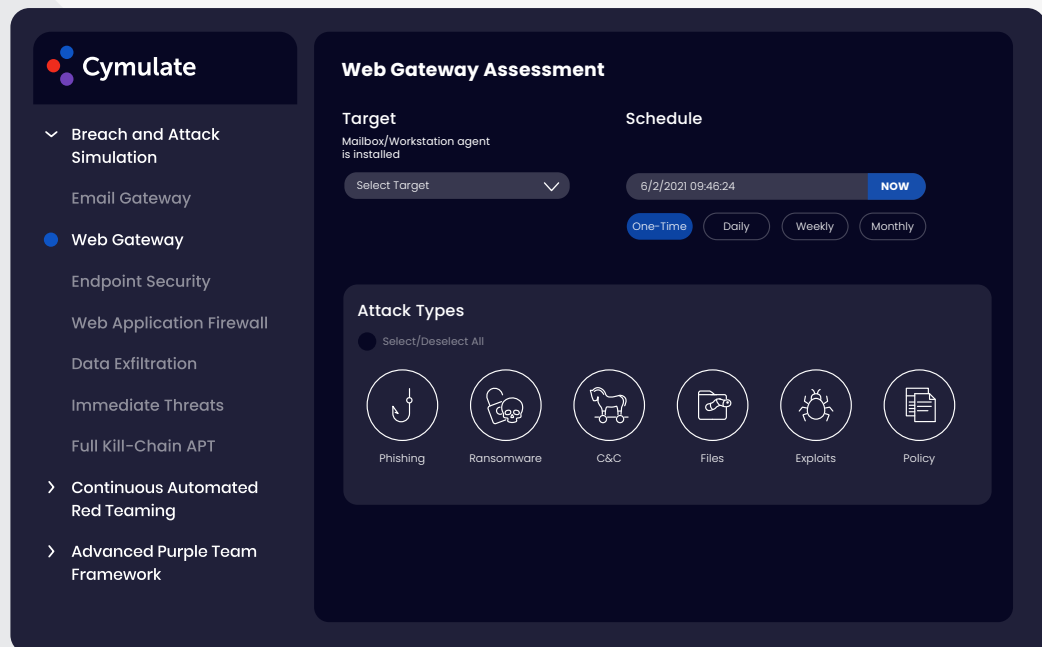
Cymulate

Breach and Attack Simulation

Email Gateway

Web Gateway

Endpoint Security

Web Application Firewall

Data Exfiltration

Immediate Threats

Full Kill-Chain APT

Continuous Automated Red Teaming

Advanced Purple Team Framework

Web Gateway Assessment

Target

Mailbox/Workstation agent is installed

Select Target

Schedule

6/2/2021 09:46:24

NOW

One-Time

Daily

Weekly

Monthly

Attack Types

Select/Deselect All

Phishing

Ransomware

C&C

Files

Exploits

Policy